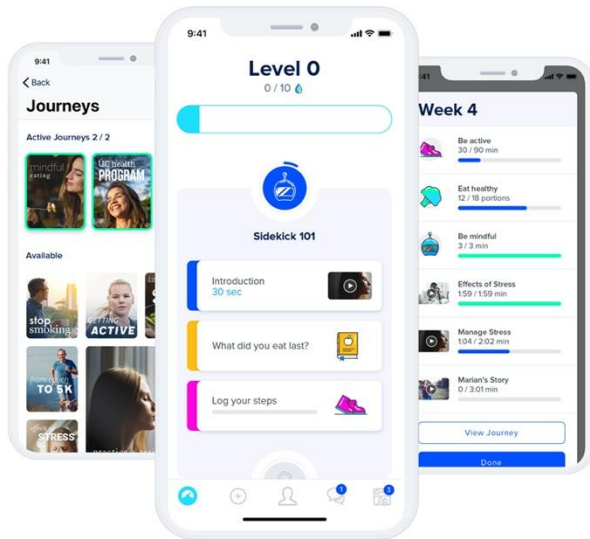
9:41

< Back

Journeys

Active Journeys 2 / 2

mindful eating

UC health PROGRAM

Available

stop smoking

GETTING ACTIVE

from couch TO 5K

effects of STRESS

9:41

Level 0

0 / 10

Sidekick 101

Introduction
30 sec

What did you eat last?

Log your steps

1

3

Week 4

Be active
30 / 90 min

Eat healthy
12 / 18 portions

Be mindful
3 / 3 min

Effects of Stress
1:59 / 1:59 min

Manage Stress
1:04 / 2:02 min

Marian's Story
0 / 3:01 min

View Journey

Done